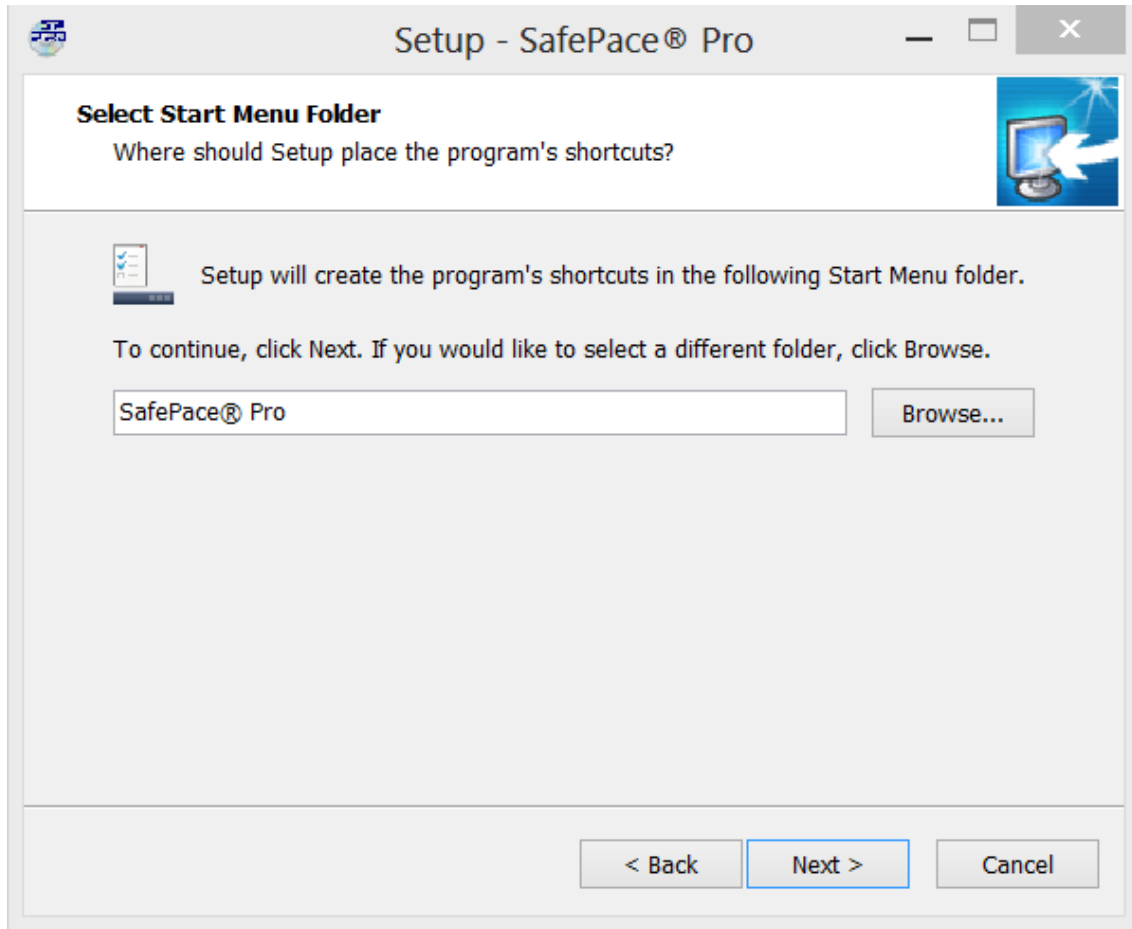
Setup - SafePace® Pro

Select Start Menu Folder
Where should Setup place the program's shortcuts?

Setup will create the program's shortcuts in the following Start Menu folder.

To continue, click Next. If you would like to select a different folder, click Browse.

SafePace® Pro

Browse...

< Back
Next >
Cancel